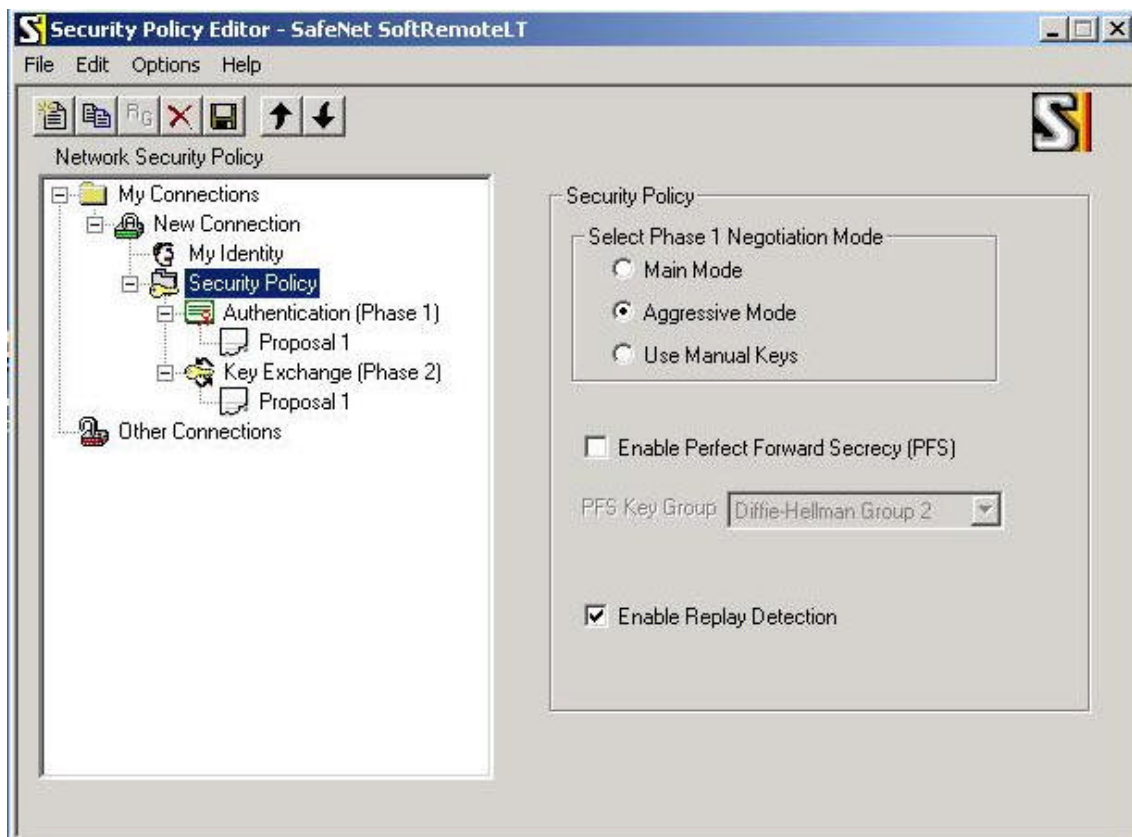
Security Policy Editor - SafeNet SoftRemoteLT

File Edit Options Help

Network Security Policy

My Connections
New Connection
My Identity
Security Policy
Authentication (Phase 1)
Proposal 1
Key Exchange (Phase 2)
Proposal 1
Other Connections

Security Policy

Select Phase 1 Negotiation Mode

Main Mode

Aggressive Mode

Use Manual Keys

Enable Perfect Forward Secrecy (PFS)

PFS Key Group Diffie-Hellman Group 2

Enable Replay Detection